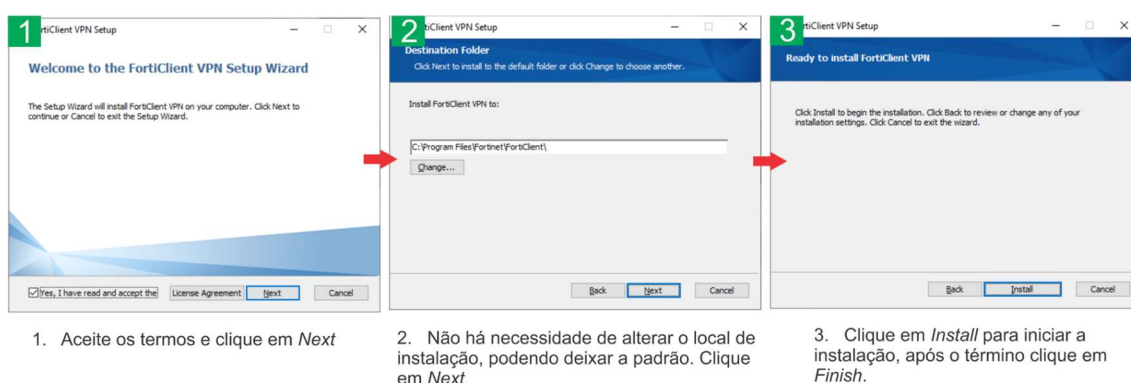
1 rtiClient VPN Setup

Welcome to the FortiClient VPN Setup Wizard

The Setup Wizard will install FortiClient VPN on your computer. Click Next to continue or Cancel to exit the Setup Wizard.

☑ Yes, I have read and accept the License Agreement Next Cancel

2 tiClient VPN Setup

Destination Folder

Click Next to install to the default folder or click Change to choose another.

Install FortiClient VPN to:

C:\Program Files\Fortinet\FortiClient\

Change...

Back Next Cancel

3 rtiClient VPN Setup

Ready to install FortiClient VPN

Click Install to begin the installation. Click Back to review or change any of your installation settings. Click Cancel to exit the wizard.

Back Install Cancel

1. Aceite os termos e clique em *Next*

2. Não há necessidade de alterar o local de instalação, podendo deixar a padrão. Clique em *Next*

3. Clique em *Install* para iniciar a instalação, após o término clique em *Finish*.